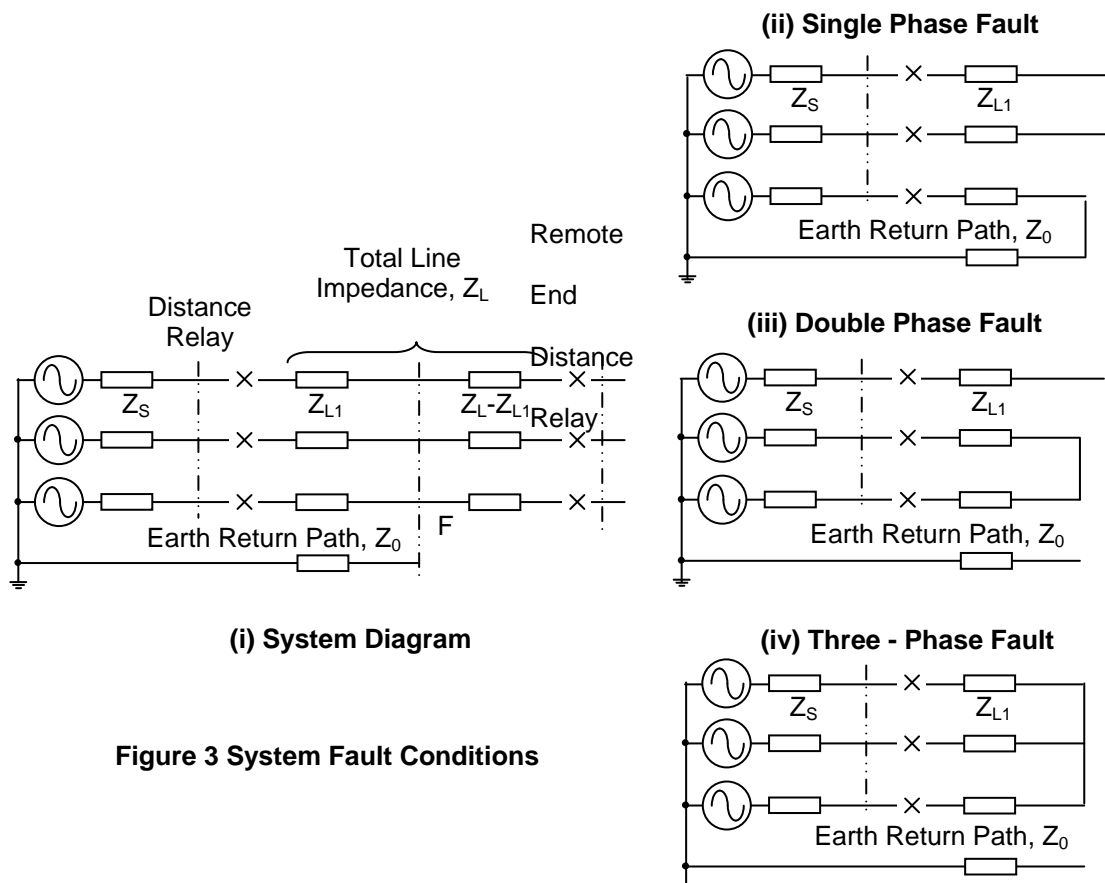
(ii) Single Phase Fault

$Z_S$

$Z_{L1}$

Earth Return Path, $Z_0$

Remote End Distance Relay

Total Line Impedance, $Z_L$

Distance Relay

$Z_S$

$Z_{L1}$

$Z_L$-$Z_{L1}$

Earth Return Path, $Z_0$

F

(i) System Diagram

(iii) Double Phase Fault

$Z_S$

$Z_{L1}$

Earth Return Path, $Z_0$

(iv) Three - Phase Fault

$Z_S$

$Z_{L1}$

Earth Return Path, $Z_0$

Figure 3 System Fault Conditions